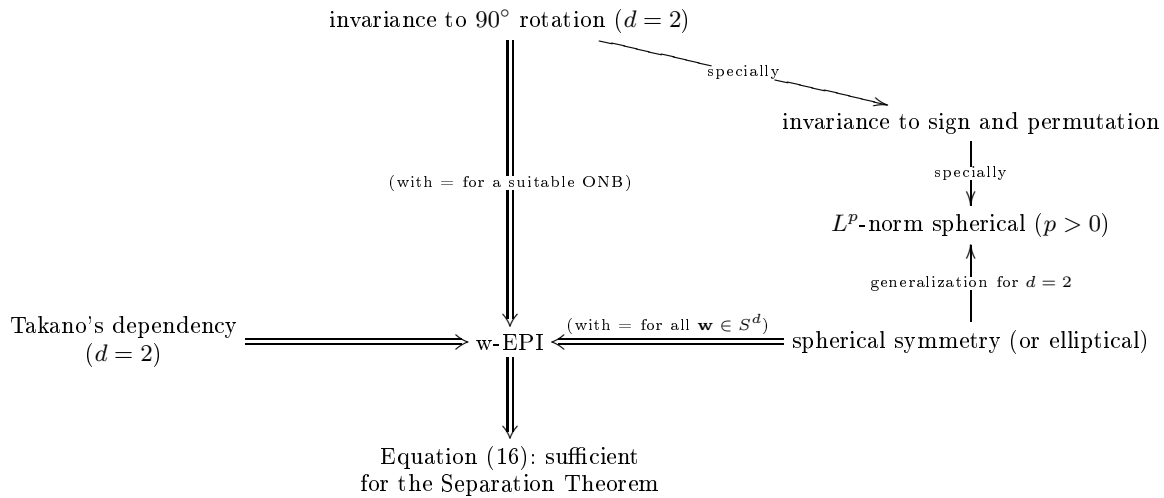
invariance to $90^\circ$ rotation ($d=2$)

specially

invariance to sign and permutation

specially

$L^p$-norm spherical ($p>0$)

generalization for $d=2$

(with = for a suitable ONB)

Takano's dependency ($d=2$)

w-EPI

(with = for all $\mathbf{w} \in S^d$)

spherical symmetry (or elliptical)

Equation (16): sufficient for the Separation Theorem